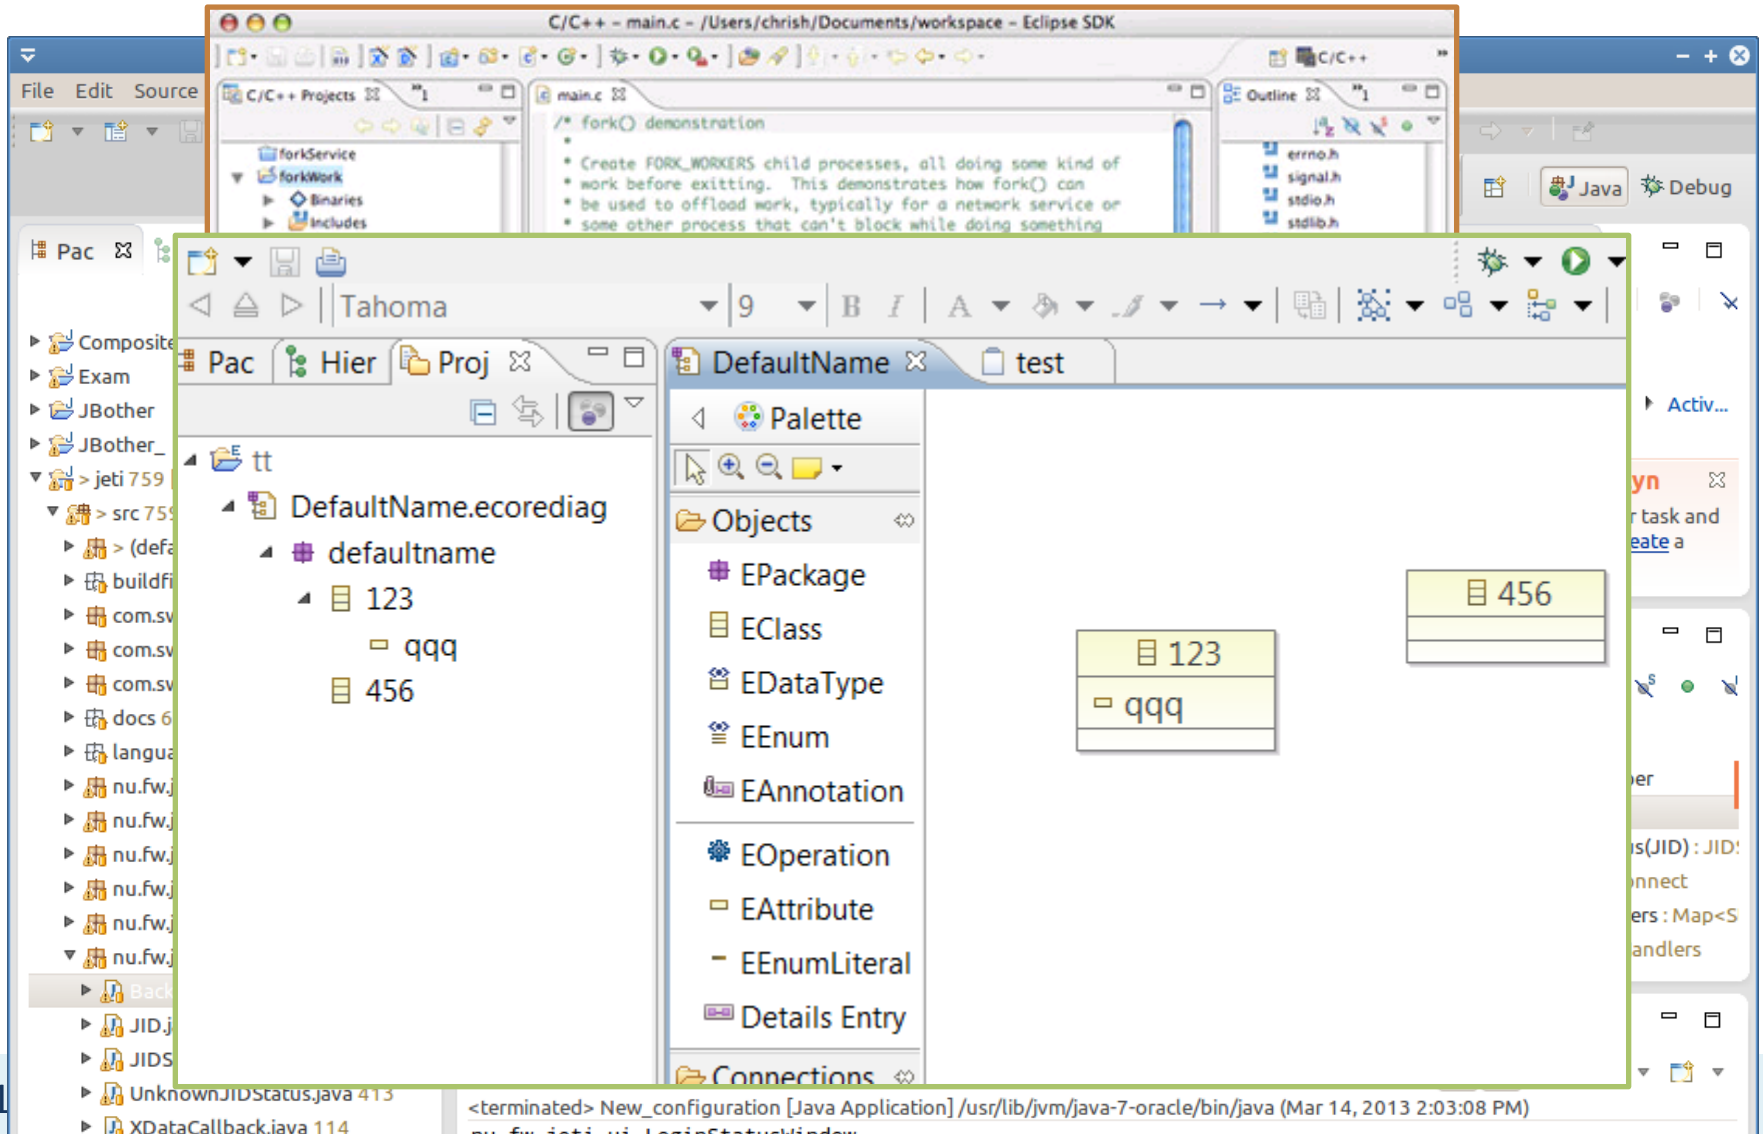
C/C++ - main.c - /Users/chrish/Documents/workspace - Eclipse SDK

File Edit Source

C/C++

C/C++ Projects

forkService
forkWork
Binaries
Includes

main.c

/* fork() demonstration
*
* Create FORK_WORKERS child processes, all doing some kind of
* work before exitting. This demonstrates how fork() can
* be used to offload work, typically for a network service or
* some other process that can't block while doing something

Outline

errno.h
signal.h
stdio.h
stdlib.h

Java Debug

Pac

Composite
Exam
JBother
JBother_
> jeti 759
> src 759
> (defa
buildfi
com.sv
com.sv
com.sv
docs 6
langu
nu.fw.j
nu.fw.j
nu.fw.j
nu.fw.j
nu.fw.j
nu.fw.j
Back
JID.j
JIDS
UnknownJIDStatus.java 413
XDataCallback.java 114

Tahoma 9

Pac Hier Proj

tt
DefaultName.ecorediag
defaultname
123
qqq
456

DefaultName test

Palette

Objects
EPackage
EClass
EDataType
EEnum
EAnnotation
EOperation
EAttribute
EEnumLiteral
Details Entry
Connections

123
qqq

456

Activ...

yn
task and
eate a

er
s(JID) : JID
nnect
ers : Map<S
andlers

<terminated> New_configuration [Java Application] /usr/lib/jvm/java-7-oracle/bin/java (Mar 14, 2013 2:03:08 PM)